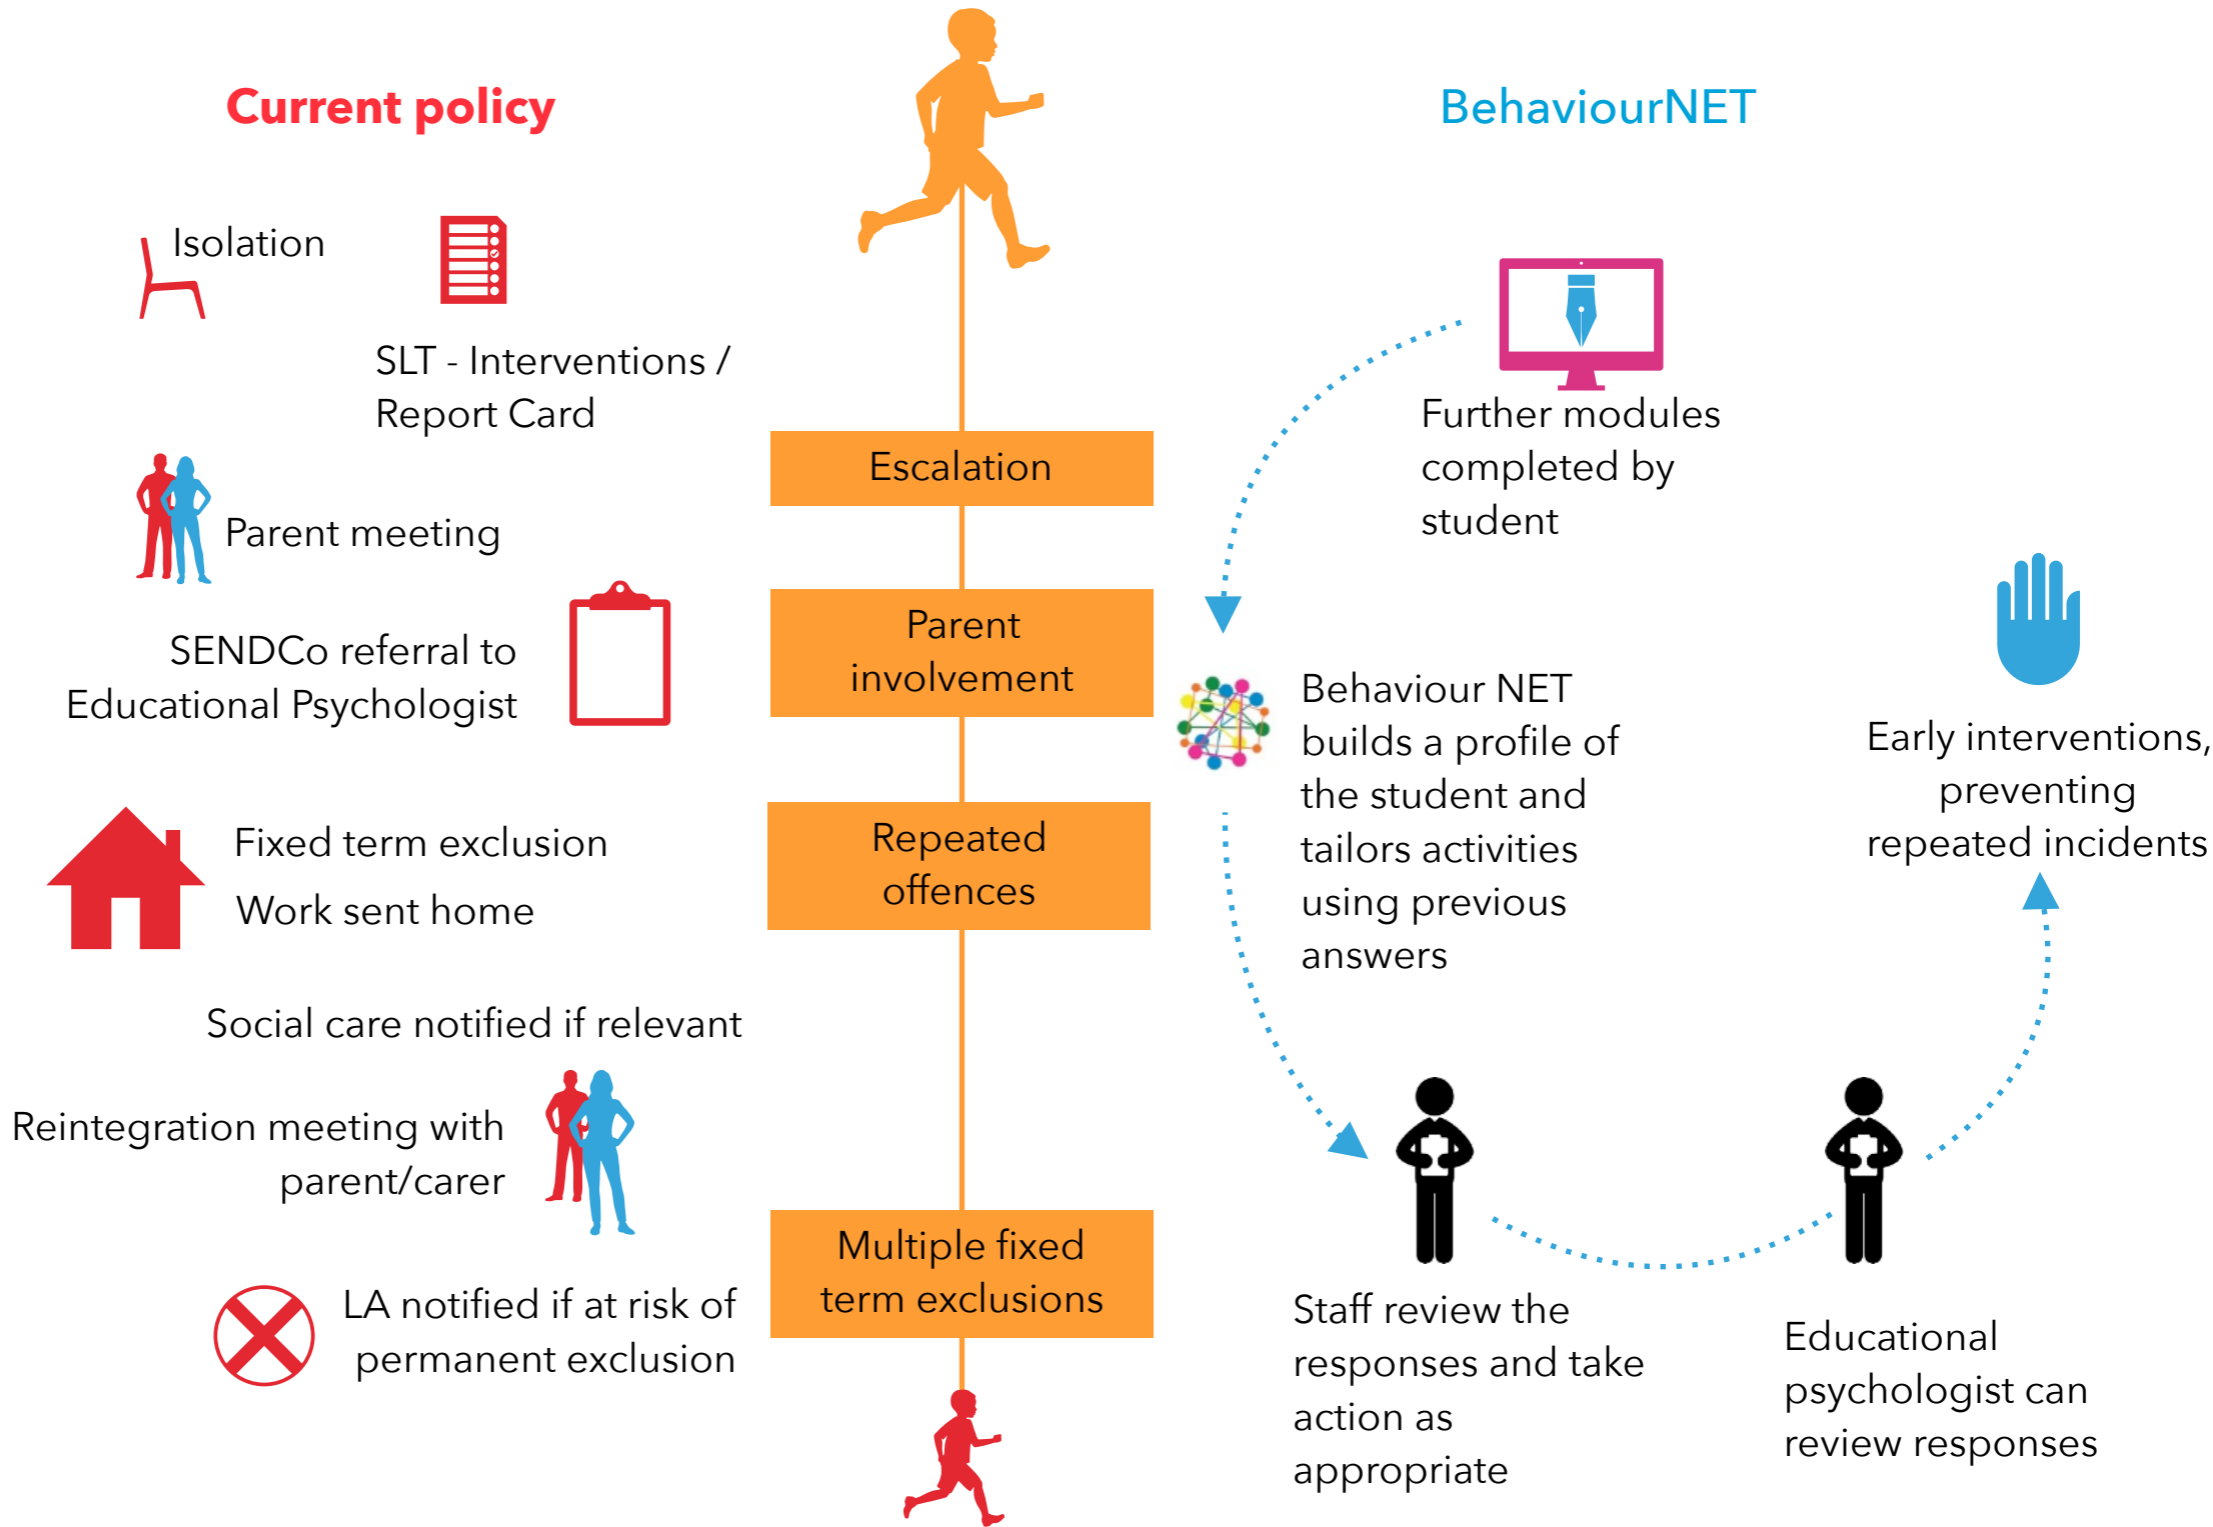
Current policy

BehaviourNET

Isolation

SLT - Interventions / Report Card

Parent meeting

SENDCo referral to Educational Psychologist

Fixed term exclusion

Work sent home

Social care notified if relevant

Reintegration meeting with parent/carer

LA notified if at risk of permanent exclusion

Escalation

Parent involvement

Repeated offences

Multiple fixed term exclusions

Further modules completed by student

Behaviour NET builds a profile of the student and tailors activities using previous answers

Early interventions, preventing repeated incidents

Staff review the responses and take action as appropriate

Educational psychologist can review responses